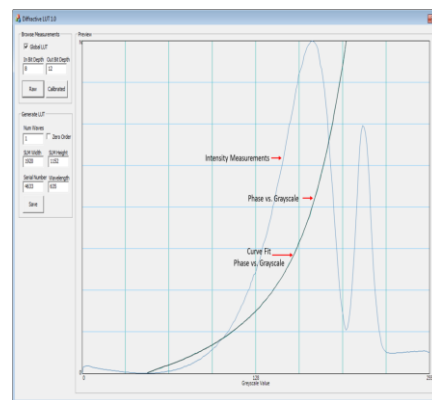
Diffractive LUT 1.0

Browse Measurements

Global LUT

In Bit Depth Out Bit Depth

8 12

Raw Calibrated

Generate LUT

Num Waves

1 Zero Order

SLM Width SLM Height

1920 1152

Serial Number Wavelength

4633 635

Save

Preview

Intensity Measurements

Phase vs. Grayscale

Curve Fit
Phase vs. Grayscale

0

128
Greyscale Value

255